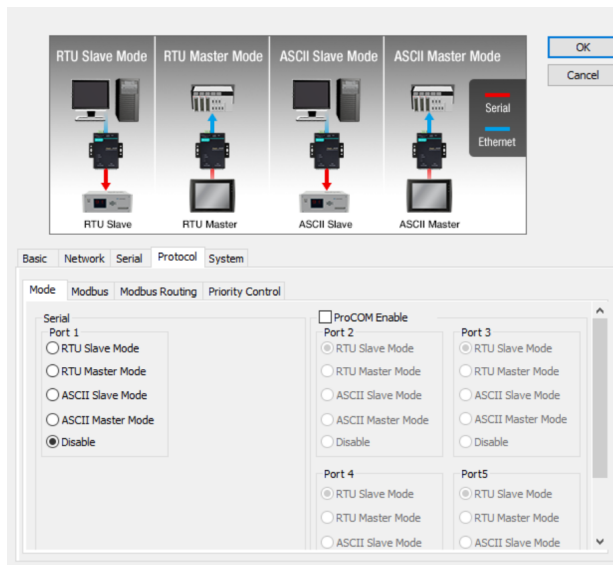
RTU Slave Mode
RTU Master Mode
ASCII Slave Mode
ASCII Master Mode

Serial
Ethernet

RTU Slave
RTU Master
ASCII Slave
ASCII Master

OK
Cancel

Basic | Network | Serial | Protocol | System

Mode | Modbus | Modbus Routing | Priority Control

Serial
Port 1
RTU Slave Mode
RTU Master Mode
ASCII Slave Mode
ASCII Master Mode
Disable

ProCOM Enable

Port 2
RTU Slave Mode
RTU Master Mode
ASCII Slave Mode
ASCII Master Mode
Disable

Port 3
RTU Slave Mode
RTU Master Mode
ASCII Slave Mode
ASCII Master Mode
Disable

Port 4
RTU Slave Mode
RTU Master Mode
ASCII Slave Mode

Port5
RTU Slave Mode
RTU Master Mode
ASCII Slave Mode